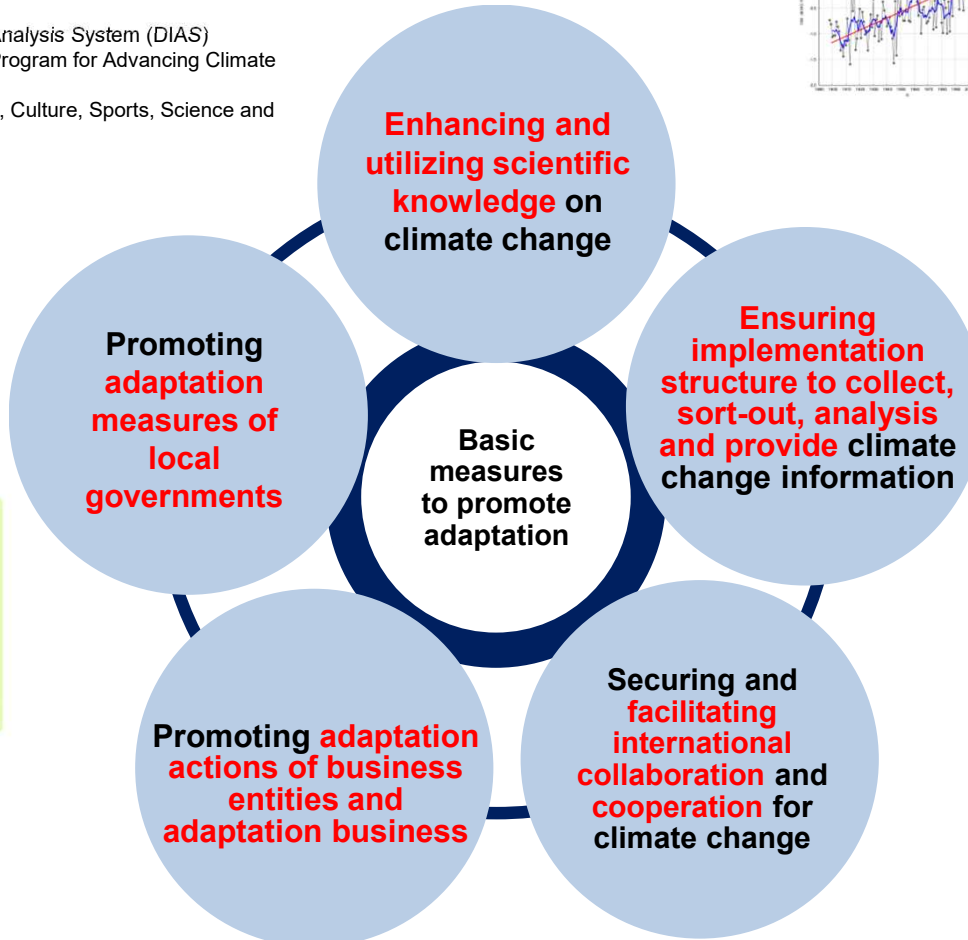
Analysis System (DIAS)
Program for Advancing Climate

, Culture, Sports, Science and

Enhancing and utilizing scientific knowledge on climate change

Ensuring implementation structure to collect, sort-out, analysis and provide climate change information

Securing and facilitating international collaboration and cooperation for climate change

Promoting adaptation actions of business entities and adaptation business

Promoting adaptation measures of local governments

Basic measures to promote adaptation